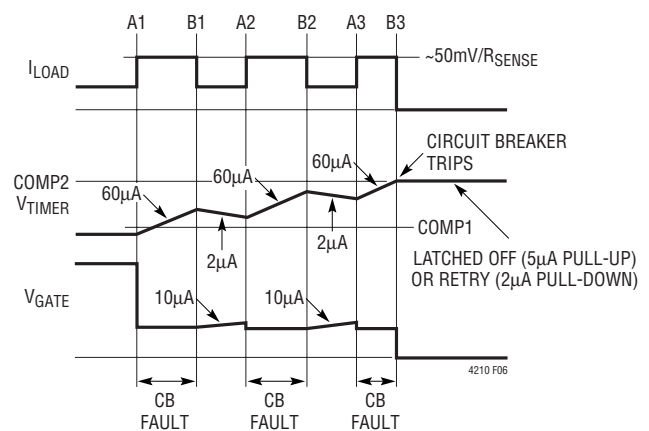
A1 B1 A2 B2 A3 B3

$I_{LOAD}$

~50mV/$R_{SENSE}$

CIRCUIT BREAKER TRIPS

COMP2

$V_{TIMER}$

60µA

60µA

60µA

2µA

2µA

COMP1

LATCHED OFF (5µA PULL-UP) OR RETRY (2µA PULL-DOWN)

$V_{GATE}$

10µA

10µA

4210 F06

CB FAULT

CB FAULT

CB FAULT